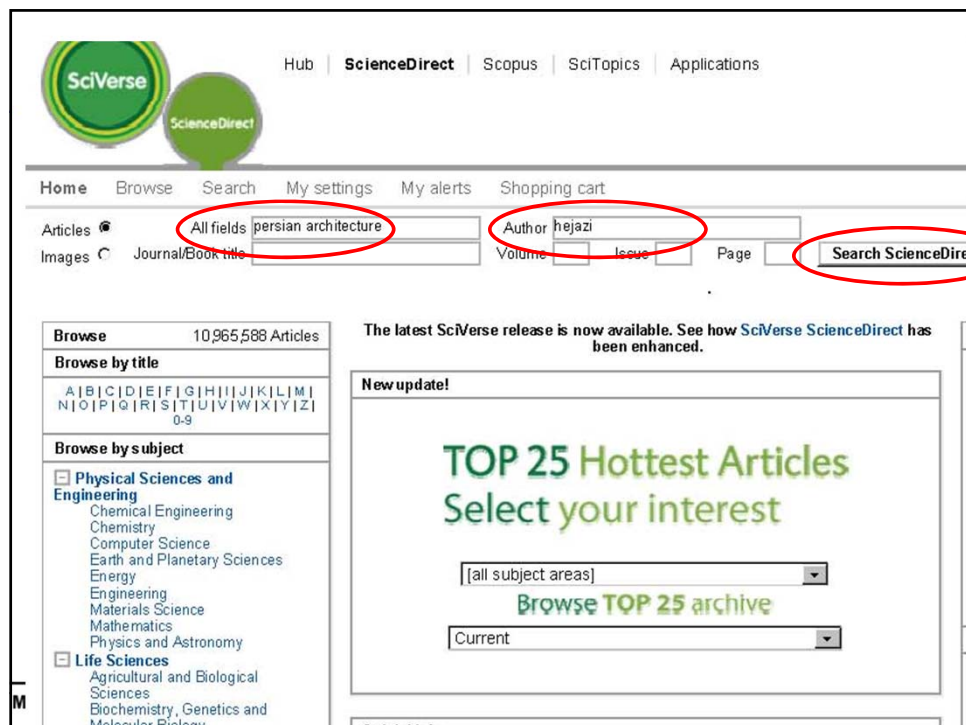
SciVerse

ScienceDirect

Hub | ScienceDirect | Scopus | SciTopics | Applications

Home Browse Search My settings My alerts Shopping cart

Articles All fields persian architecture Author hejazi

Images Journal/Book title Volume Issue Page Search ScienceDire

Browse 10,965,588 Articles

Browse by title

A | B | C | D | E | F | G | H | I | J | K | L | M | N | O | P | Q | R | S | T | U | V | W | X | Y | Z | 0-9

Browse by subject

Physical Sciences and Engineering
Chemical Engineering
Chemistry
Computer Science
Earth and Planetary Sciences
Energy
Engineering
Materials Science
Mathematics
Physics and Astronomy

Life Sciences
Agricultural and Biological Sciences
Biochemistry, Genetics and Molecular Biology

The latest SciVerse release is now available. See how SciVerse ScienceDirect has been enhanced.

New update!

TOP 25 Hottest Articles
Select your interest

[all subject areas]

Browse TOP 25 archive

Current

M